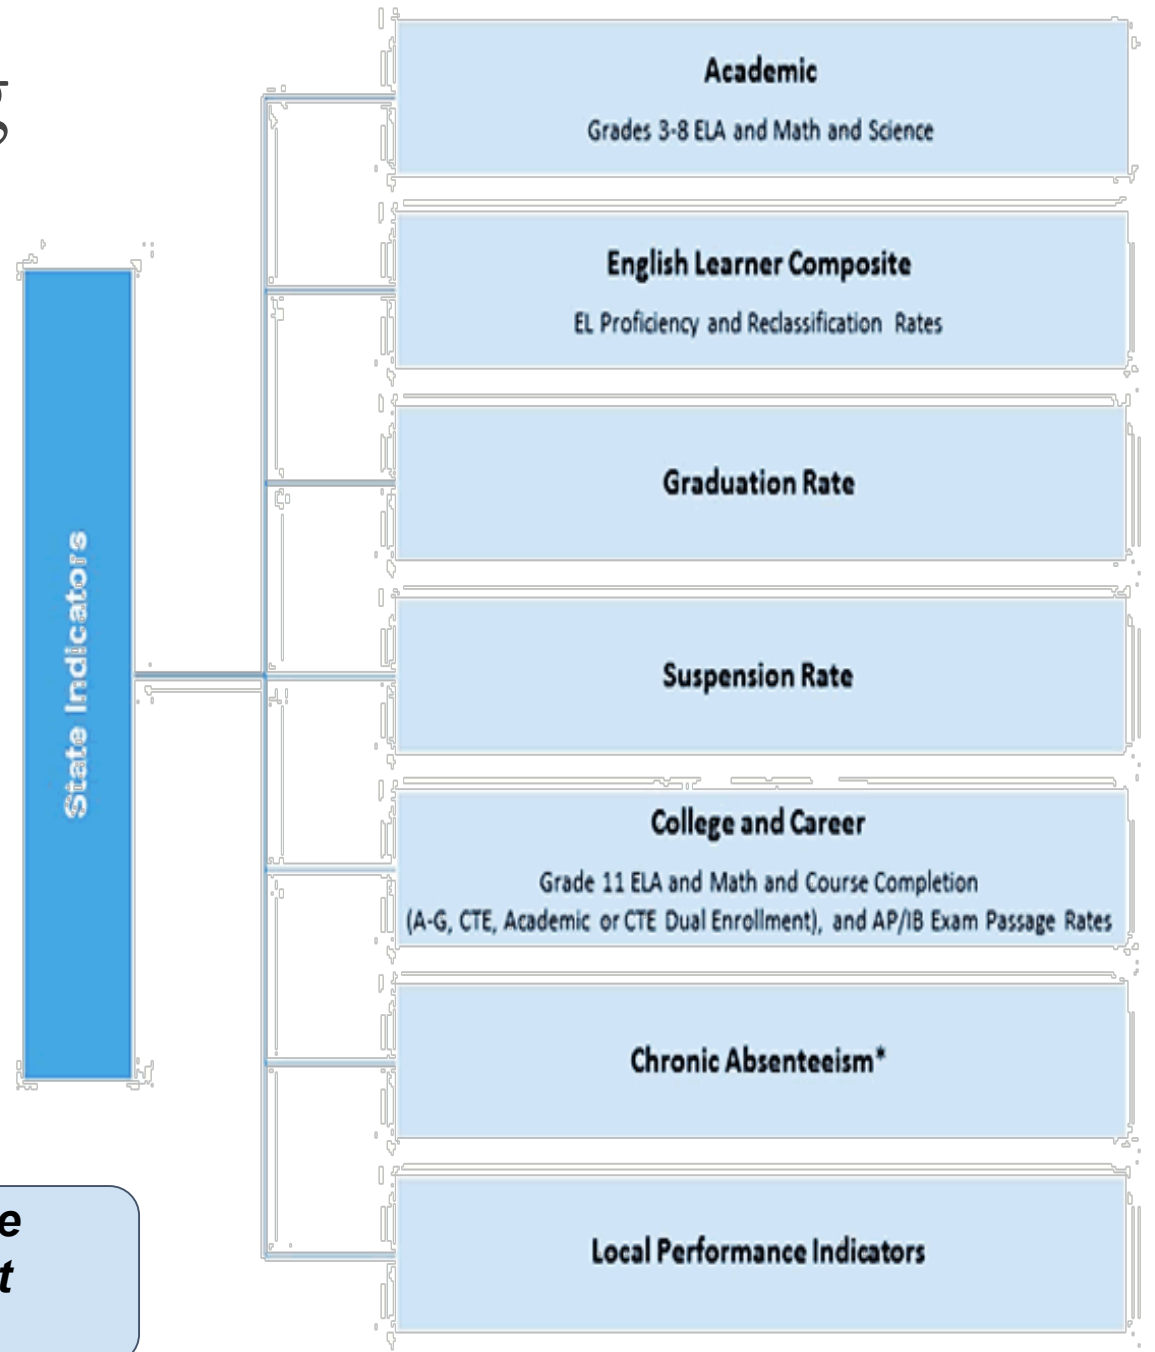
State Indicators

Academic

Grades 3-8 ELA and Math and Science

English Learner Composite

EL Proficiency and Reclassification Rates

Graduation Rate

Suspension Rate

College and Career

Grade 11 ELA and Math and Course Completion (A-G, CTE, Academic or CTE Dual Enrollment), and AP/IB Exam Passage Rates

Chronic Absenteeism*

Local Performance Indicators

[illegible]e
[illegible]t